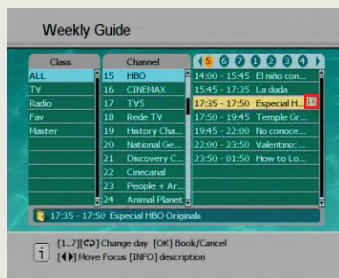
Weekly Guide

| Class |
|---|
| ALL |
| TV |
| Radio |
| Fav |
| Master |

| Channel | |
|---|---|
| 15 | HBO |
| 16 | CINEMAX |
| 17 | TVS |
| 18 | Rede TV |
| 19 | History Cha... |
| 20 | National Ge... |
| 21 | Discovery C... |
| 22 | Cinecanal |
| 23 | People + Ar... |
| 24 | Animal Planet |

5 6 7 1 2 3 4

| | |
|---|---|
| 14:00 - 15:45 | El niño con... |
| 15:45 - 17:35 | La duda |
| 17:35 - 17:50 | Especial H... |
| 17:50 - 19:45 | Temple Gr... |
| 19:45 - 22:00 | No conoce... |
| 22:00 - 23:50 | Valentino:... |
| 23:50 - 01:50 | How to Lo... |

17:35 - 17:50 Especial HBO Originals

[1...7][◁▷] Change day [OK] Book/Cancel
[◀▶] Move Focus [INFO] description